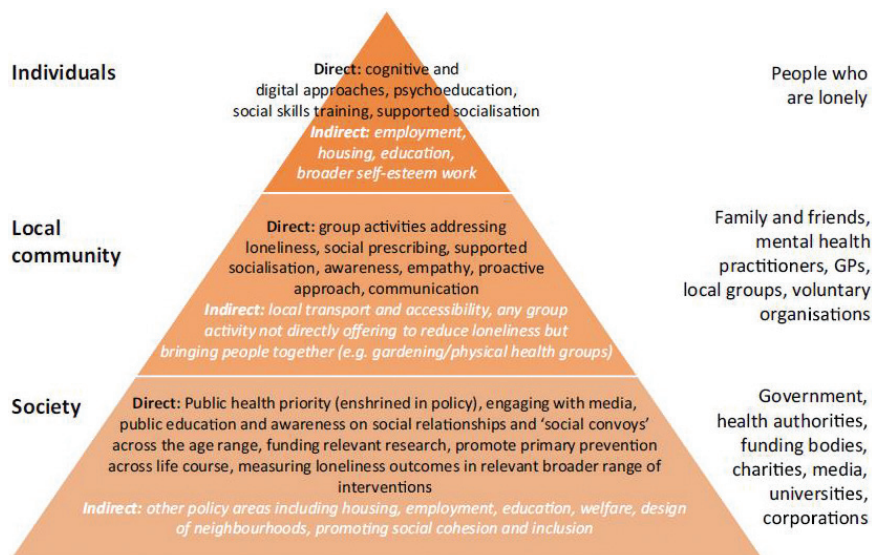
Individuals

Direct: cognitive and digital approaches, psychoeducation, social skills training, supported socialisation
Indirect: employment, housing, education, broader self-esteem work

People who are lonely

Local community

Direct: group activities addressing loneliness, social prescribing, supported socialisation, awareness, empathy, proactive approach, communication
Indirect: local transport and accessibility, any group activity not directly offering to reduce loneliness but bringing people together (e.g. gardening/physical health groups)

Family and friends, mental health practitioners, GPs, local groups, voluntary organisations

Society

Direct: Public health priority (enshrined in policy), engaging with media, public education and awareness on social relationships and 'social convoys' across the age range, funding relevant research, promote primary prevention across life course, measuring loneliness outcomes in relevant broader range of interventions
Indirect: other policy areas including housing, employment, education, welfare, design of neighbourhoods, promoting social cohesion and inclusion

Government, health authorities, funding bodies, charities, media, universities, corporations